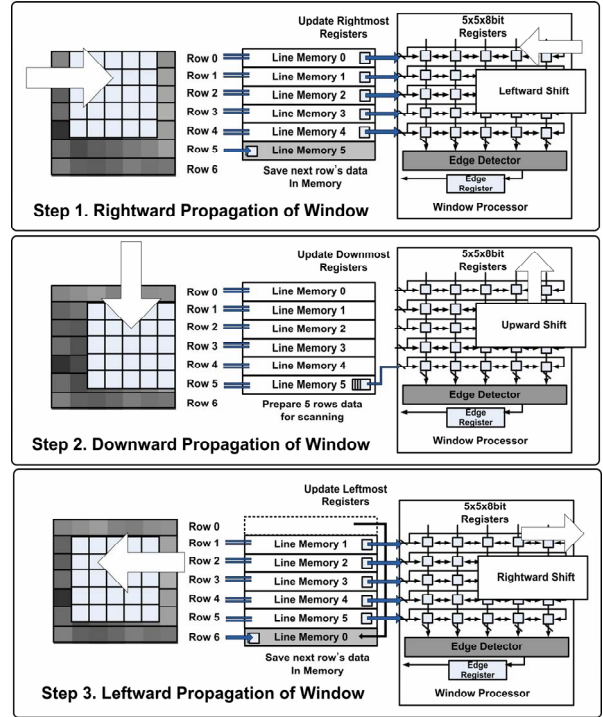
Update Rightmost Registers

5x5x8bit Registers

Row 0
Row 1
Row 2
Row 3
Row 4
Row 5
Row 6

Line Memory 0
Line Memory 1
Line Memory 2
Line Memory 3
Line Memory 4
Line Memory 5

Leftward Shift

Edge Detector

Save next row's data In Memory

Edge Register

Window Processor

Step 1. Rightward Propagation of Window

Update Downmost Registers

5x5x8bit Registers

Row 0
Row 1
Row 2
Row 3
Row 4
Row 5
Row 6

Line Memory 0
Line Memory 1
Line Memory 2
Line Memory 3
Line Memory 4
Line Memory 5

Upward Shift

Edge Detector

Prepare 5 rows data for scanning

Edge Register

Window Processor

Step 2. Downward Propagation of Window

Update Leftmost Registers

5x5x8bit Registers

Row 0
Row 1
Row 2
Row 3
Row 4
Row 5
Row 6

Line Memory 1
Line Memory 2
Line Memory 3
Line Memory 4
Line Memory 5
Line Memory 0

Rightward Shift

Edge Detector

Save next row's data In Memory

Edge Register

Window Processor

Step 3. Leftward Propagation of Window